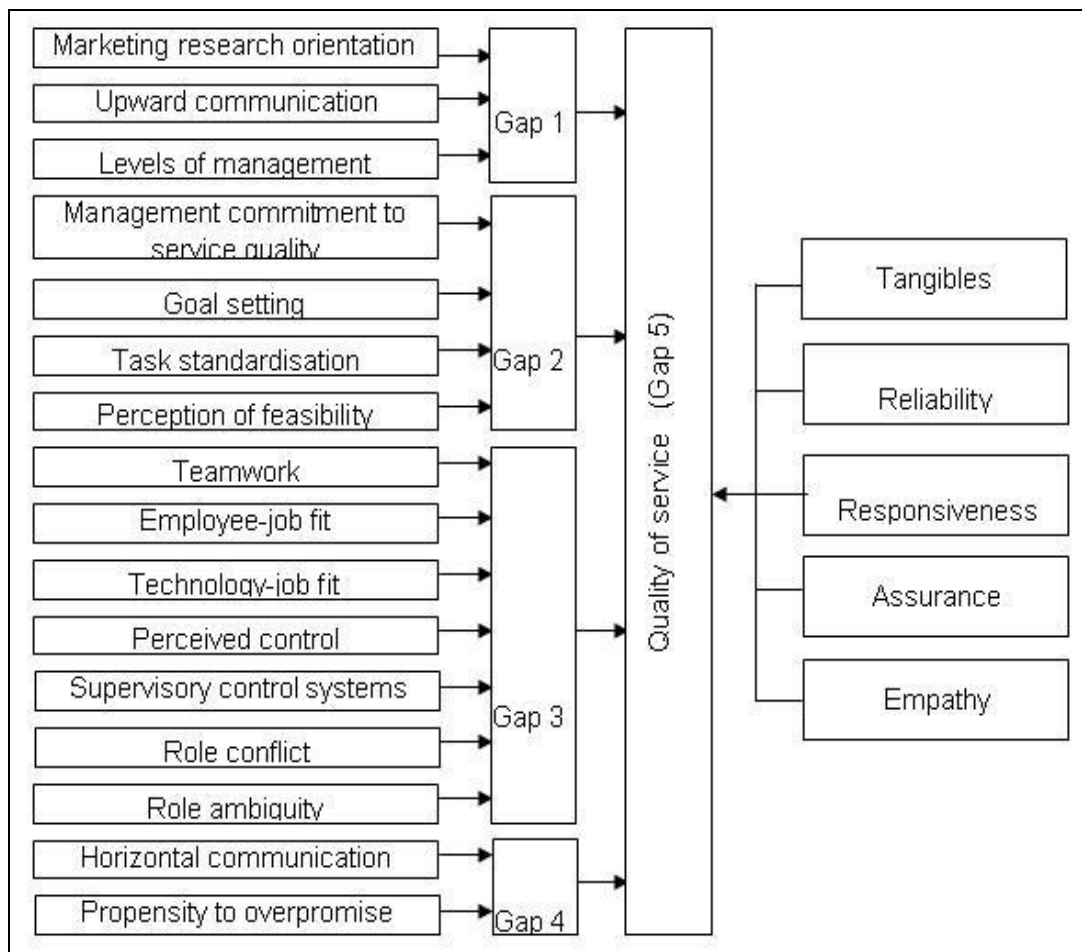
Marketing research orientation
Upward communication
Levels of management
Gap 1
Management commitment to service quality
Goal setting
Task standardisation
Perception of feasibility
Gap 2
Teamwork
Employee-job fit
Technology-job fit
Perceived control
Supervisory control systems
Role conflict
Role ambiguity
Gap 3
Horizontal communication
Propensity to overpromise
Gap 4
Quality of service (Gap 5)
Tangibles
Reliability
Responsiveness
Assurance
Empathy